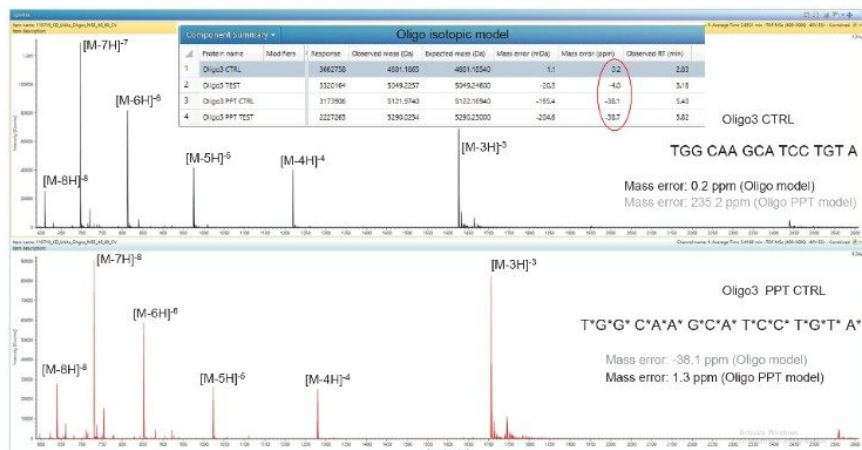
Component Summary ▾

Oligo isotopic model

| | Protein name | Modifiers | Response | Observed mass (Da) | Expected mass (Da) | Mass error (mDa) | Mass error (ppm) | Observed RT (min) |
|---|---|---|---|---|---|---|---|---|
| 1 | Oligo3 CTRL | | 3662758 | 4801.1063 | 4801.10340 | 1.1 | 0.2 | 2.83 |
| 2 | Oligo3 TEST | | 3320164 | 5049.2257 | 5049.24600 | -20.3 | -4.0 | 3.18 |
| 3 | Oligo3 PPT CTRL | | 3173606 | 5121.5740 | 5122.16940 | -195.4 | -38.1 | 5.40 |
| 4 | Oligo3 PPT TEST | | 2227265 | 5290.0254 | 5290.23000 | -204.6 | -38.7 | 5.82 |

$[M-7H]^{-7}$

$[M-6H]^{-6}$

$[M-8H]^{-8}$

$[M-5H]^{-5}$

$[M-4H]^{-4}$

$[M-3H]^{-3}$

Oligo3 CTRL

TGG CAA GCA TCC TGT A

Mass error: 0.2 ppm (Oligo model)

Mass error: 235.2 ppm (Oligo PPT model)

$[M-7H]^{-8}$

$[M-6H]^{-6}$

$[M-8H]^{-8}$

$[M-5H]^{-5}$

$[M-4H]^{-4}$

$[M-3H]^{-3}$

Oligo3 PPT CTRL

T*G*G* C*A*A* G*C*A* T*C*C* T*G*T* A*

Mass error: -38.1 ppm (Oligo model)

Mass error: 1.3 ppm (Oligo PPT model)